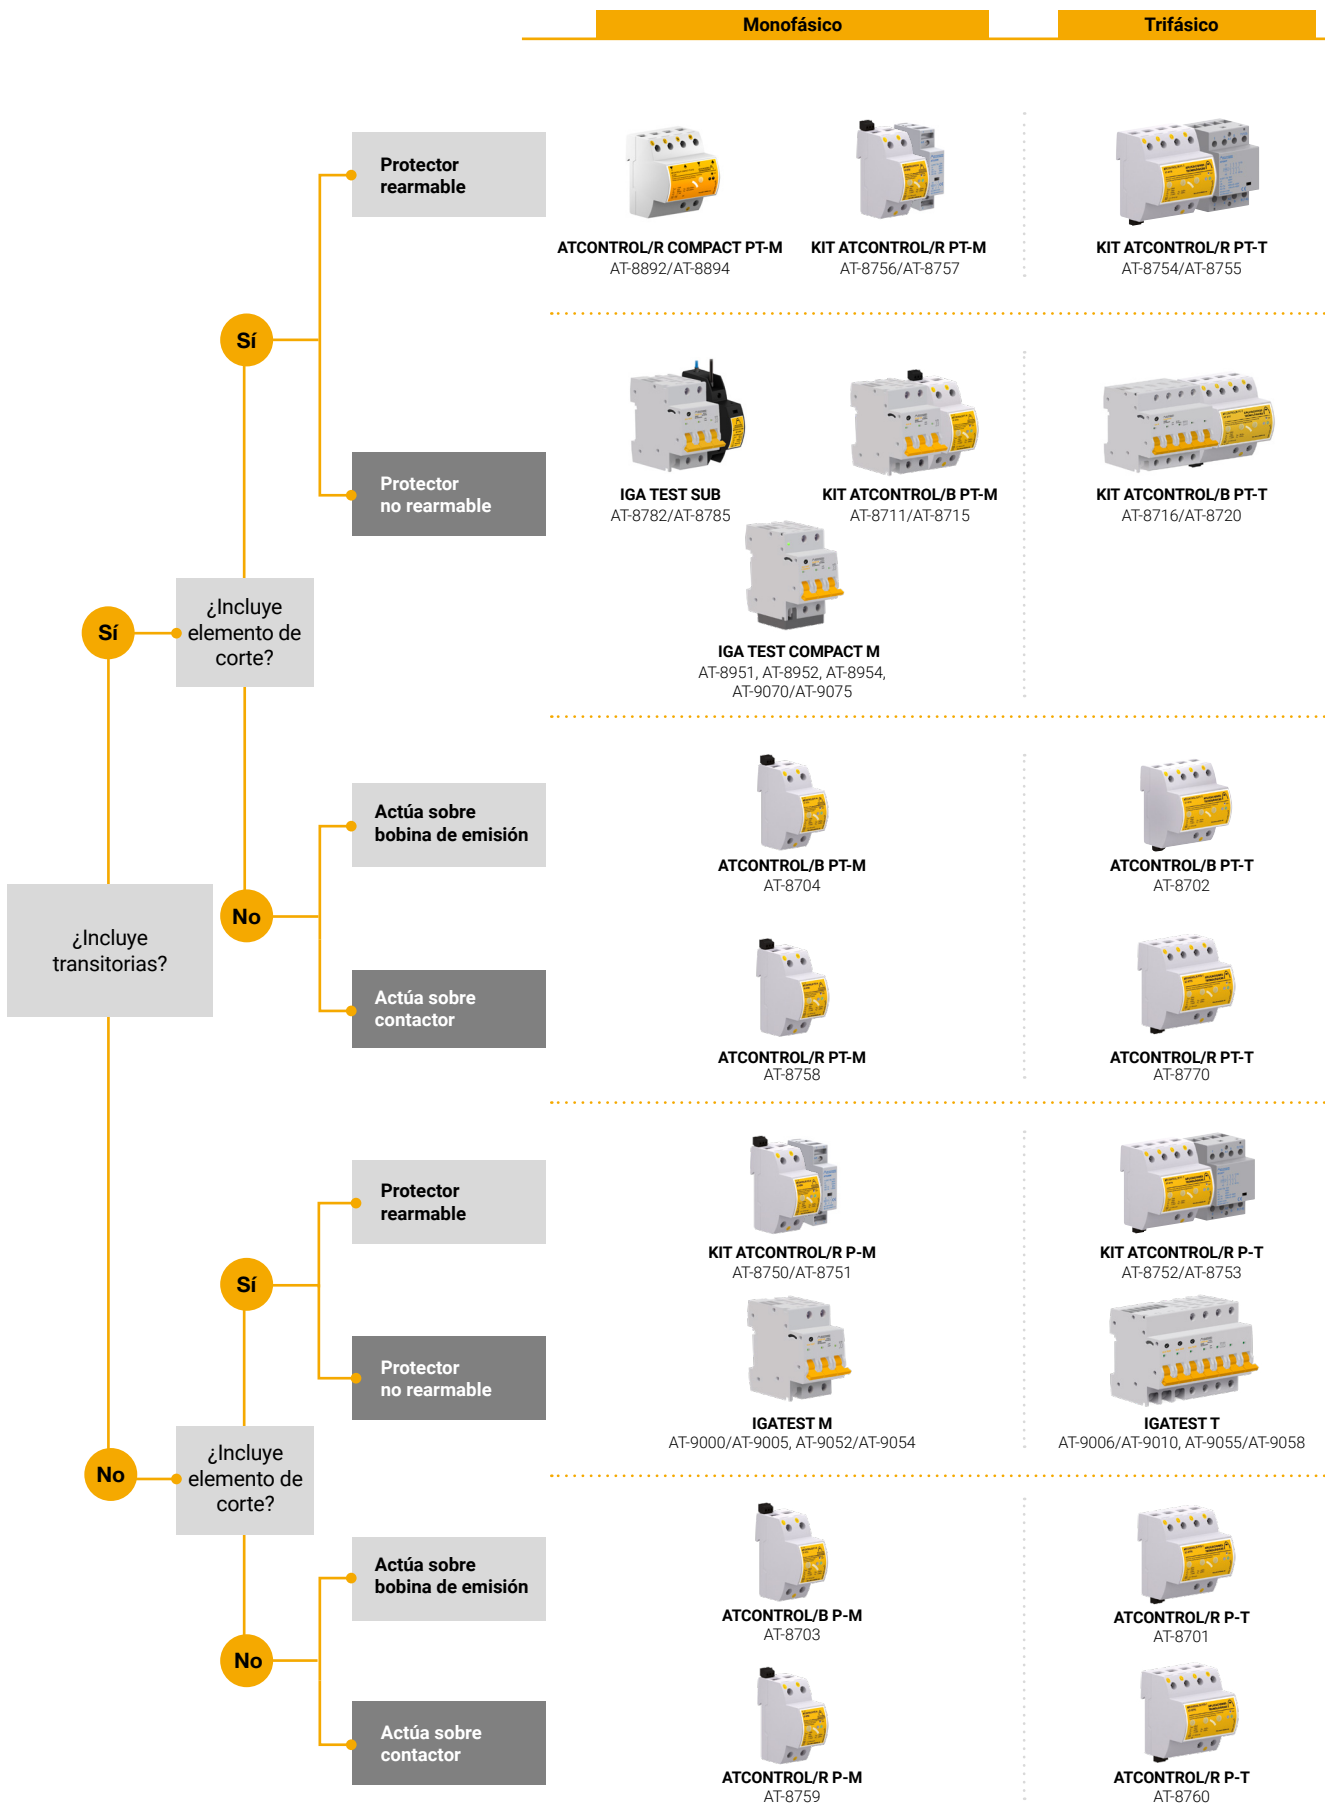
Monofásico

Trifásico

Protector rearmable

ATCONTROL/R COMPACT PT-M
AT-8892/AT-8894

KIT ATCONTROL/R PT-M
AT-8756/AT-8757

KIT ATCONTROL/R PT-T
AT-8754/AT-8755

Sí

Protector no rearmable

IGA TEST SUB
AT-8782/AT-8785

KIT ATCONTROL/B PT-M
AT-8711/AT-8715

KIT ATCONTROL/B PT-T
AT-8716/AT-8720

IGA TEST COMPACT M
AT-8951, AT-8952, AT-8954, AT-9070/AT-9075

Sí

¿Incluye elemento de corte?

Actúa sobre bobina de emisión

ATCONTROL/B PT-M
AT-8704

ATCONTROL/B PT-T
AT-8702

¿Incluye transitorias?

No

Actúa sobre contactor

ATCONTROL/R PT-M
AT-8758

ATCONTROL/R PT-T
AT-8770

Protector rearmable

KIT ATCONTROL/R P-M
AT-8750/AT-8751

KIT ATCONTROL/R P-T
AT-8752/AT-8753

Sí

Protector no rearmable

IGATEST M
AT-9000/AT-9005, AT-9052/AT-9054

IGATEST T
AT-9006/AT-9010, AT-9055/AT-9058

No

¿Incluye elemento de corte?

Actúa sobre bobina de emisión

ATCONTROL/B P-M
AT-8703

ATCONTROL/R P-T
AT-8701

No

Actúa sobre contactor

ATCONTROL/R P-M
AT-8759

ATCONTROL/R P-T
AT-8760